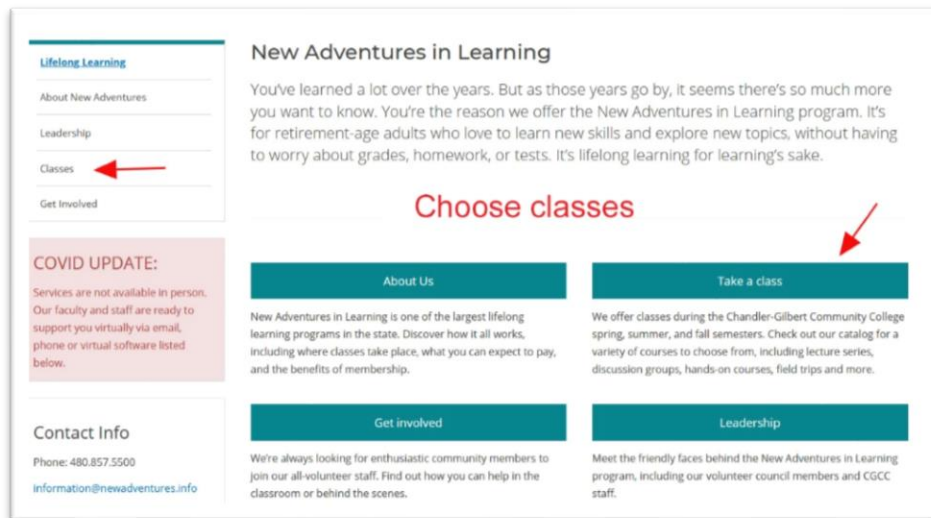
Lifelong Learning

About New Adventures

Leadership

Classes

Get Involved

COVID UPDATE:

Services are not available in person. Our faculty and staff are ready to support you virtually via email, phone or virtual software listed below.

Contact Info

Phone: 480.857.5500

information@newadventures.info

New Adventures in Learning

You've learned a lot over the years. But as those years go by, it seems there's so much more you want to know. You're the reason we offer the New Adventures in Learning program. It's for retirement-age adults who love to learn new skills and explore new topics, without having to worry about grades, homework, or tests. It's lifelong learning for learning's sake.

Choose classes

About Us

New Adventures in Learning is one of the largest lifelong learning programs in the state. Discover how it all works, including where classes take place, what you can expect to pay, and the benefits of membership.

Take a class

We offer classes during the Chandler-Gilbert Community College spring, summer, and fall semesters. Check out our catalog for a variety of courses to choose from, including lecture series, discussion groups, hands-on courses, field trips and more.

Get involved

We're always looking for enthusiastic community members to join our all-volunteer staff. Find out how you can help in the classroom or behind the scenes.

Leadership

Meet the friendly faces behind the New Adventures in Learning program, including our volunteer council members and CGCC staff.